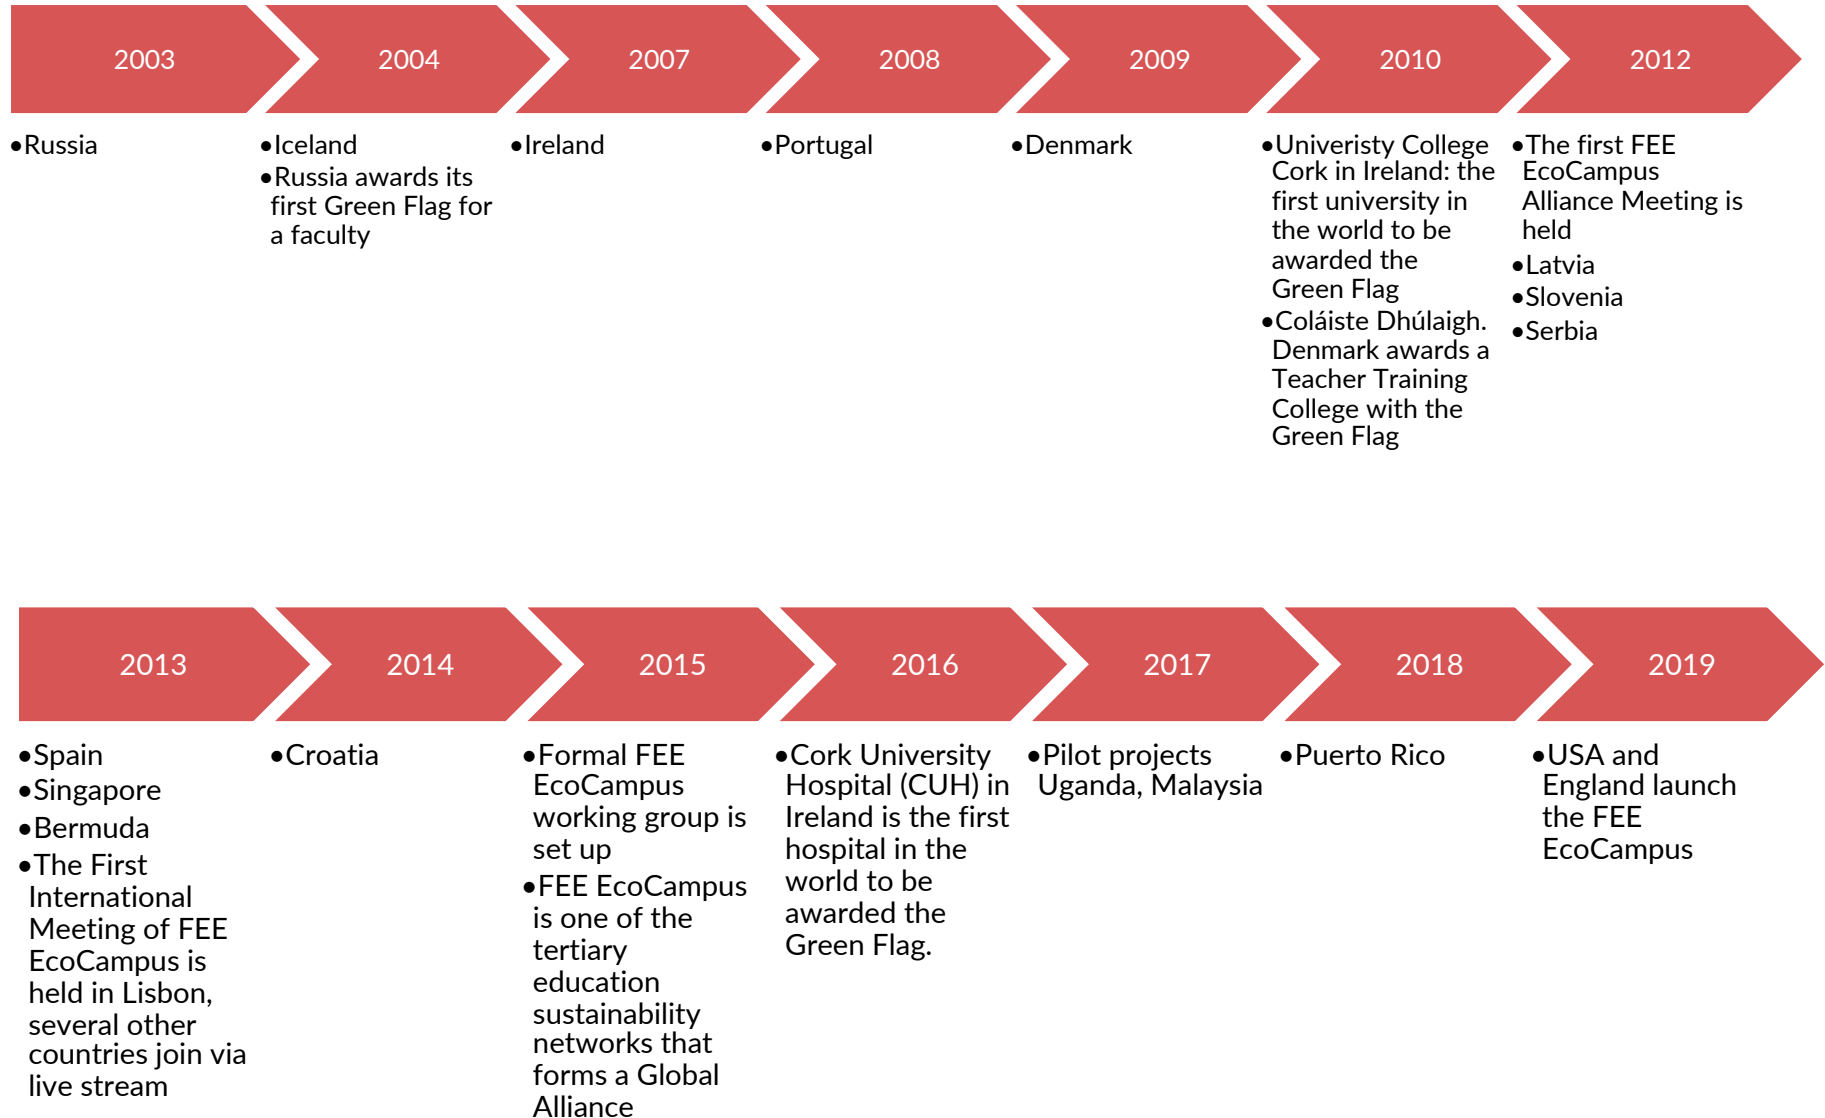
2003

•Russia

2004

•Iceland
•Russia awards its first Green Flag for a faculty

2007

•Ireland

2008

•Portugal

2009

•Denmark

2010

•Univeristy College Cork in Ireland: the first university in the world to be awarded the Green Flag
•Coláiste Dhúlaigh. Denmark awards a Teacher Training College with the Green Flag

2012

•The first FEE EcoCampus Alliance Meeting is held
•Latvia
•Slovenia
•Serbia

2013

•Spain
•Singapore
•Bermuda
•The First International Meeting of FEE EcoCampus is held in Lisbon, several other countries join via live stream

2014

•Croatia

2015

•Formal FEE EcoCampus working group is set up
•FEE EcoCampus is one of the tertiary education sustainability networks that forms a Global Alliance

2016

•Cork University Hospital (CUH) in Ireland is the first hospital in the world to be awarded the Green Flag.

2017

•Pilot projects Uganda, Malaysia

2018

•Puerto Rico

2019

•USA and England launch the FEE EcoCampus